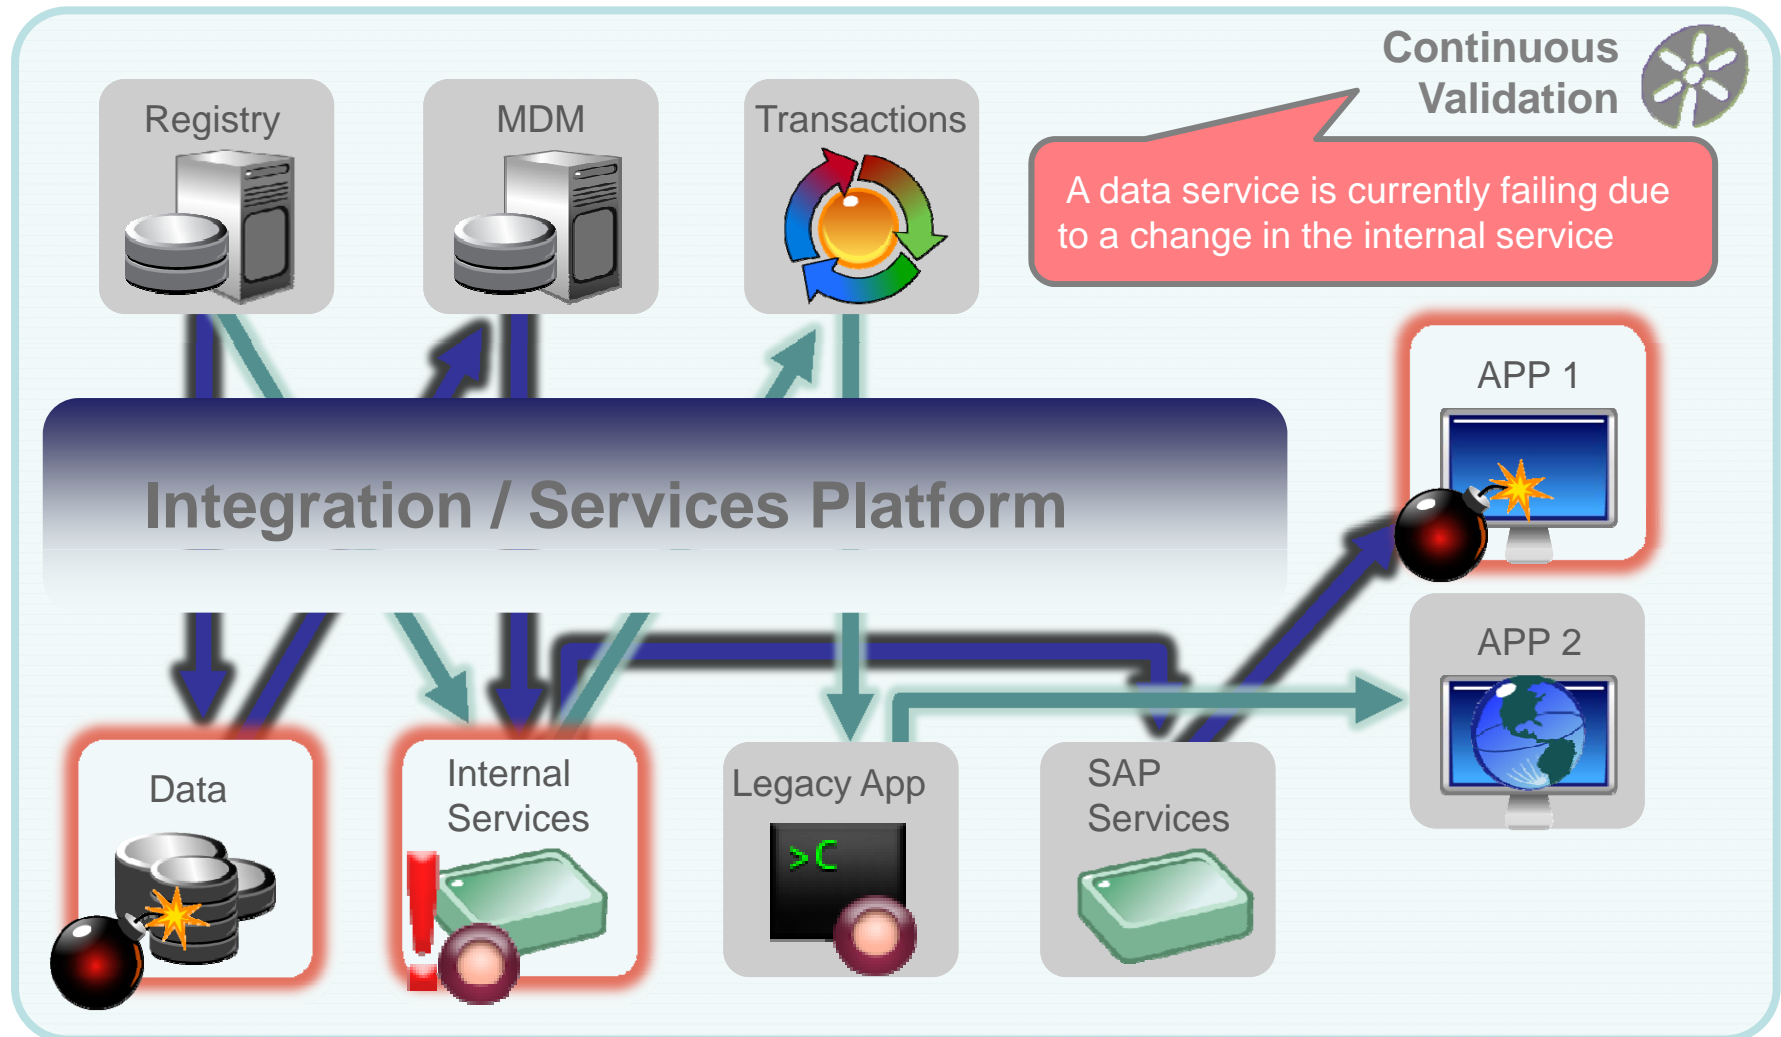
Continuous Validation

A data service is currently failing due to a change in the internal service

Registry

MDM

Transactions

Integration / Services Platform

APP 1

APP 2

Data

Internal Services

Legacy App

>C

SAP Services